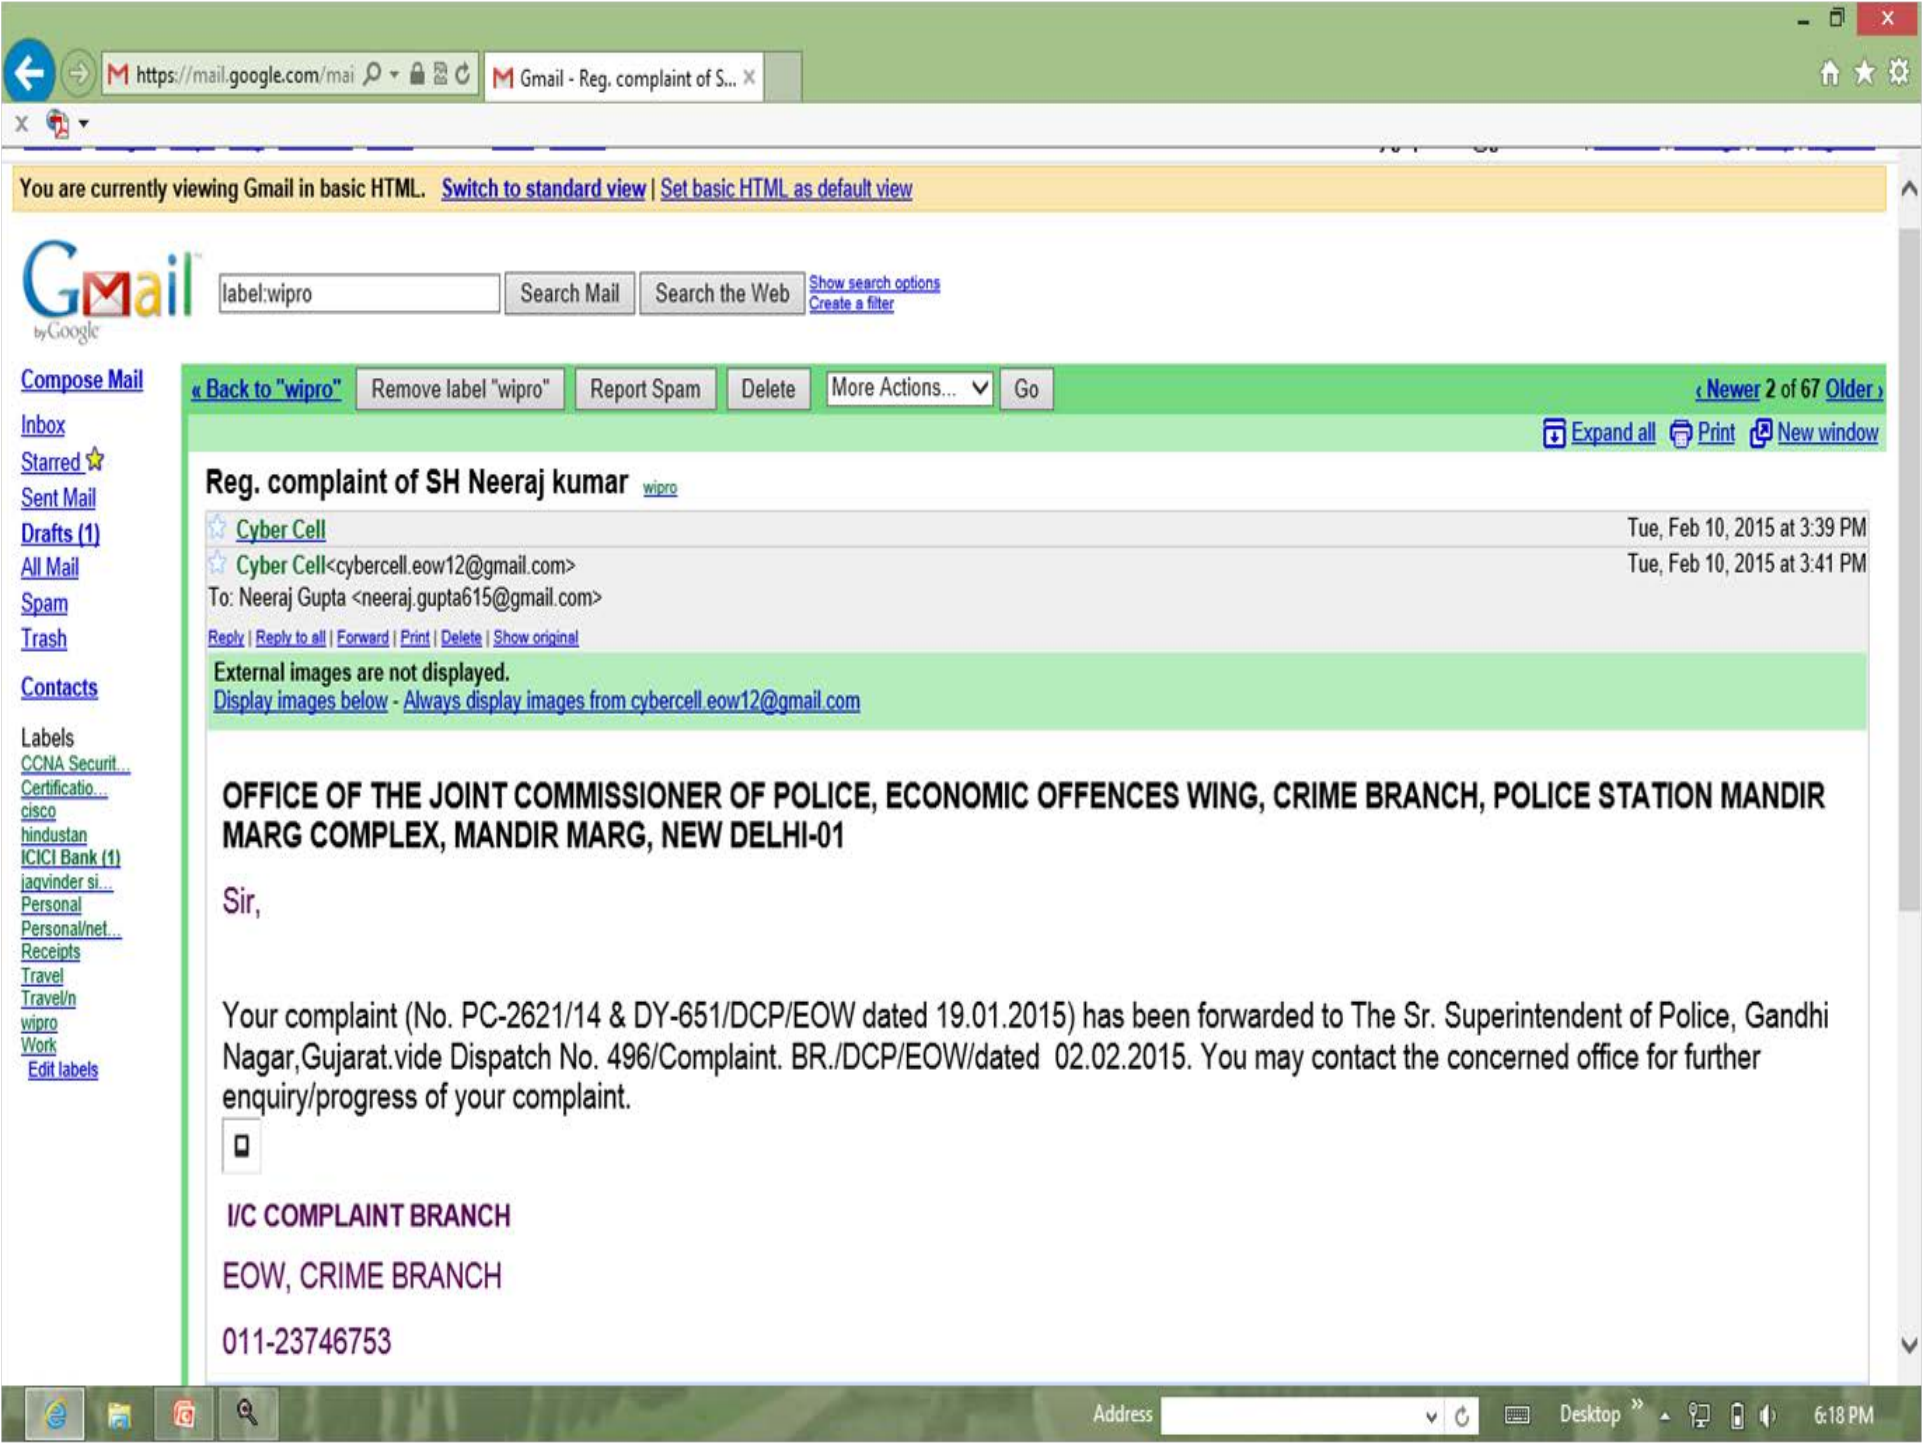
https://mail.google.com/mai

Gmail - Reg. complaint of S...

You are currently viewing Gmail in basic HTML. Switch to standard view | Set basic HTML as default view

Gmail by Google

label:wipro

Search Mail

Search the Web

Show search options
Create a filter

Compose Mail

Inbox

Starred

Sent Mail

Drafts (1)

All Mail

Spam

Trash

Contacts

Labels
CCNA Securit...
Certificatio...
cisco
hindustan
ICICI Bank (1)
jagvinder si...
Personal
Personal/net...
Receipts
Travel
Travel/n
wipro
Work
Edit labels

« Back to "wipro"

Remove label "wipro"

Report Spam

Delete

More Actions...

Go

‹ Newer 2 of 67 Older ›

Expand all

Print

New window

Reg. complaint of SH Neeraj kumar wipro

Cyber Cell Tue, Feb 10, 2015 at 3:39 PM

Cyber Cell<cybercell.eow12@gmail.com> Tue, Feb 10, 2015 at 3:41 PM
To: Neeraj Gupta <neeraj.gupta615@gmail.com>

Reply | Reply to all | Forward | Print | Delete | Show original

External images are not displayed.
Display images below - Always display images from cybercell.eow12@gmail.com

OFFICE OF THE JOINT COMMISSIONER OF POLICE, ECONOMIC OFFENCES WING, CRIME BRANCH, POLICE STATION MANDIR MARG COMPLEX, MANDIR MARG, NEW DELHI-01

Sir,

Your complaint (No. PC-2621/14 & DY-651/DCP/EOW dated 19.01.2015) has been forwarded to The Sr. Superintendent of Police, Gandhi Nagar,Gujarat.vide Dispatch No. 496/Complaint. BR./DCP/EOW/dated 02.02.2015. You may contact the concerned office for further enquiry/progress of your complaint.

I/C COMPLAINT BRANCH

EOW, CRIME BRANCH

011-23746753

Address

Desktop

6:18 PM